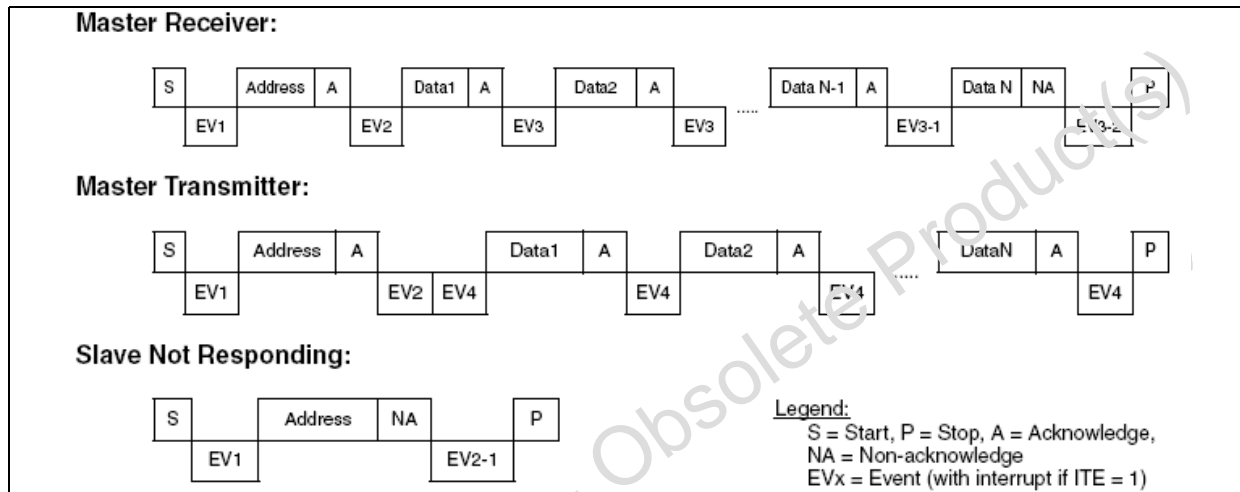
Master Receiver:

S | Address | A | Data1 | A | Data2 | A | ..... | Data N-1 | A | Data N | NA | P

EV1 | EV2 | EV3 | EV3 | EV3-1 | EV3-2

Master Transmitter:

S | Address | A | Data1 | A | Data2 | A | ..... | DataN | A | P

EV1 | EV2 | EV4 | EV4 | EV4 | EV4

Slave Not Responding:

S | Address | NA | P

EV1 | EV2-1

Legend:
S = Start, P = Stop, A = Acknowledge,
NA = Non-acknowledge
EVx = Event (with interrupt if ITE = 1)

Obsolete Product(s)